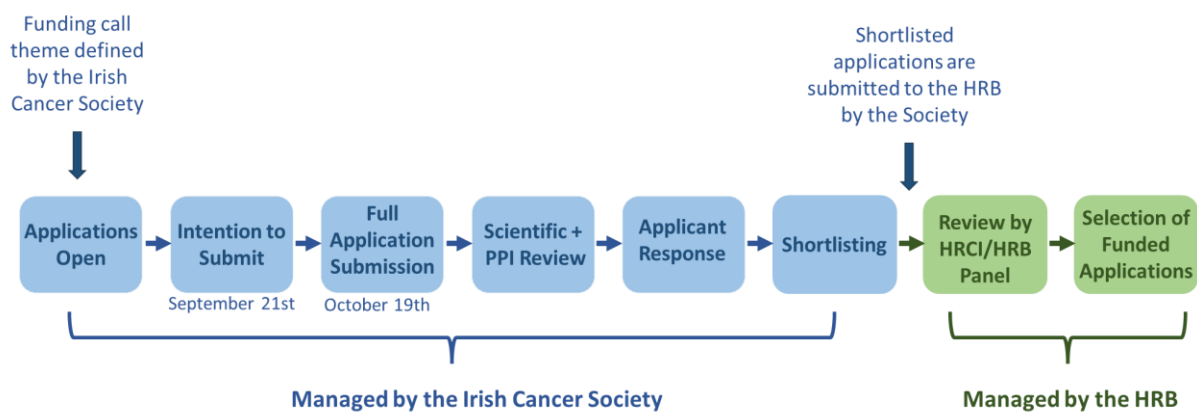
Funding call theme defined by the Irish Cancer Society

Shortlisted applications are submitted to the HRB by the Society

Applications Open

Intention to Submit

September 21st

Full Application Submission

October 19th

Scientific + PPI Review

Applicant Response

Shortlisting

Review by HRCI/HRB Panel

Selection of Funded Applications

Managed by the Irish Cancer Society

Managed by the HRB